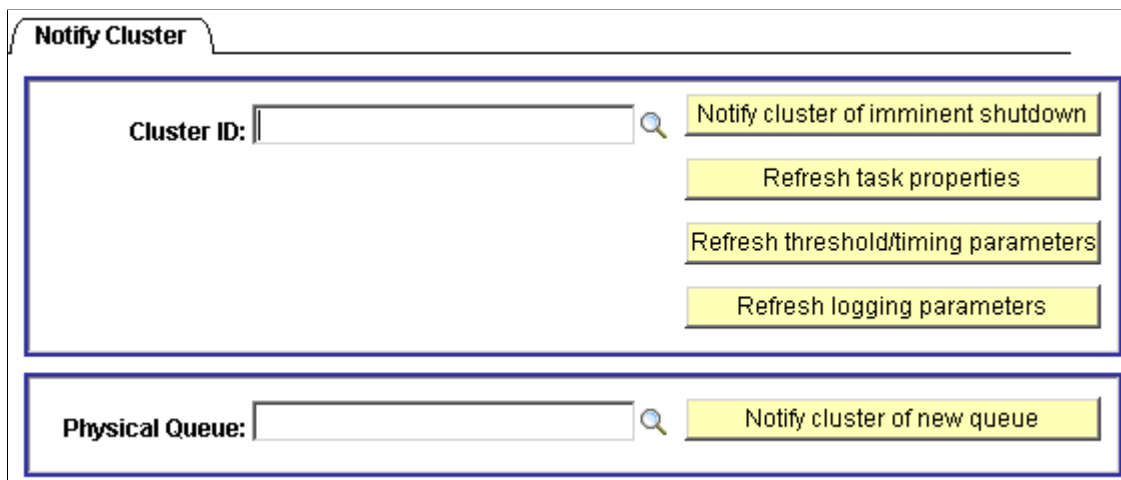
Notify Cluster

Cluster ID:

Notify cluster of imminent shutdown

Refresh task properties

Refresh threshold/timing parameters

Refresh logging parameters

Physical Queue:

Notify cluster of new queue